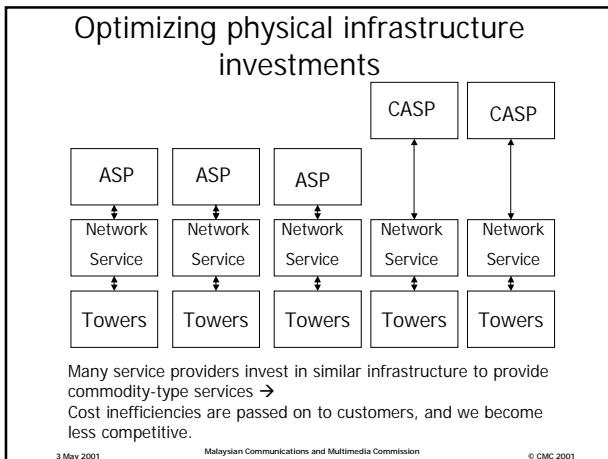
Optimizing physical infrastructure investments

CASP CASP

ASP ASP ASP

Network Service Network Service Network Service Network Service Network Service

Towers Towers Towers Towers Towers

Many service providers invest in similar infrastructure to provide commodity-type services →
Cost inefficiencies are passed on to customers, and we become less competitive.

3 May 2001 Malaysian Communications and Multimedia Commission © CMC 2001